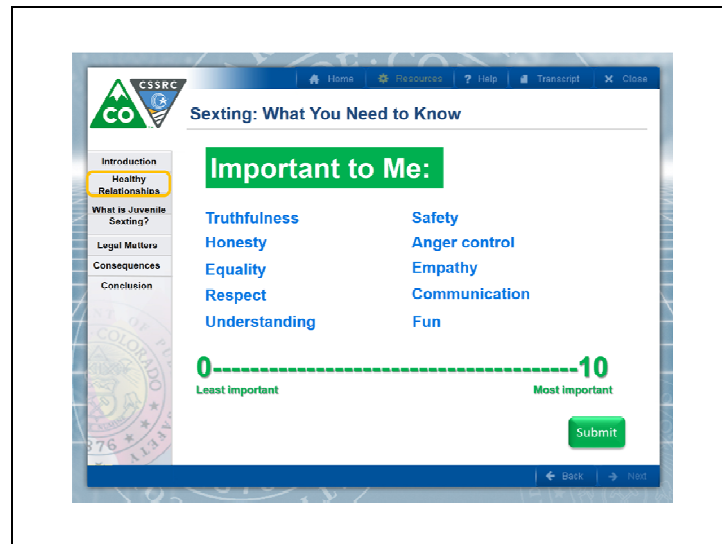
CO CSSRC

Home | Resources | Help | Transcript | Close

Sexting: What You Need to Know

Introduction
Healthy Relationships
What is Juvenile Sexting?
Legal Matters
Consequences
Conclusion

Important to Me:

Truthfulness
Honesty
Equality
Respect
Understanding

Safety
Anger control
Empathy
Communication
Fun

0-----------------------------------------10
Least important
Most important

Submit

Back | Next